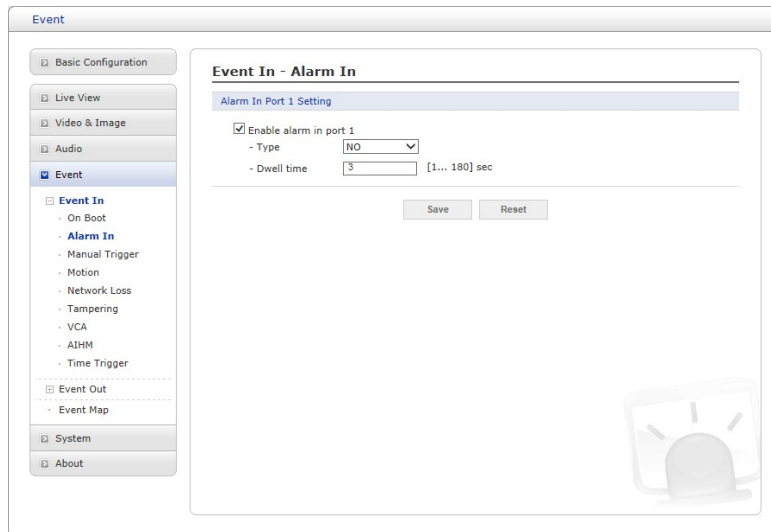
Event

Basic Configuration

Live View

Video & Image

Audio

Event

Event In
· On Boot
· Alarm In
· Manual Trigger
· Motion
· Network Loss
· Tampering
· VCA
· AIHM
· Time Trigger

Event Out
· Event Map

System

About

Event In - Alarm In

Alarm In Port 1 Setting

Enable alarm in port 1
- Type NO
- Dwell time 3 [1... 180] sec

Save Reset